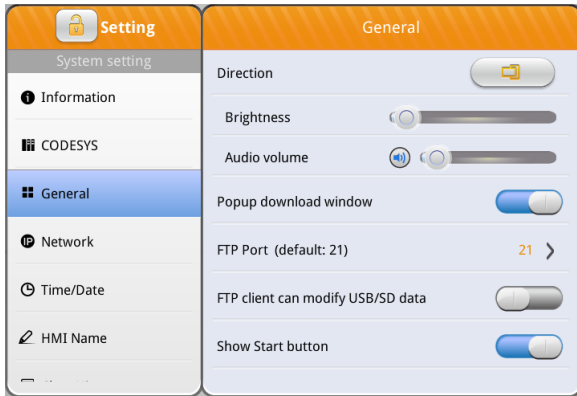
Setting

System setting

Information

CODESYS

General

Network

Time/Date

HMI Name

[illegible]

General

Direction

Brightness

Audio volume

Popup download window

FTP Port (default: 21)

21

FTP client can modify USB/SD data

Show Start button